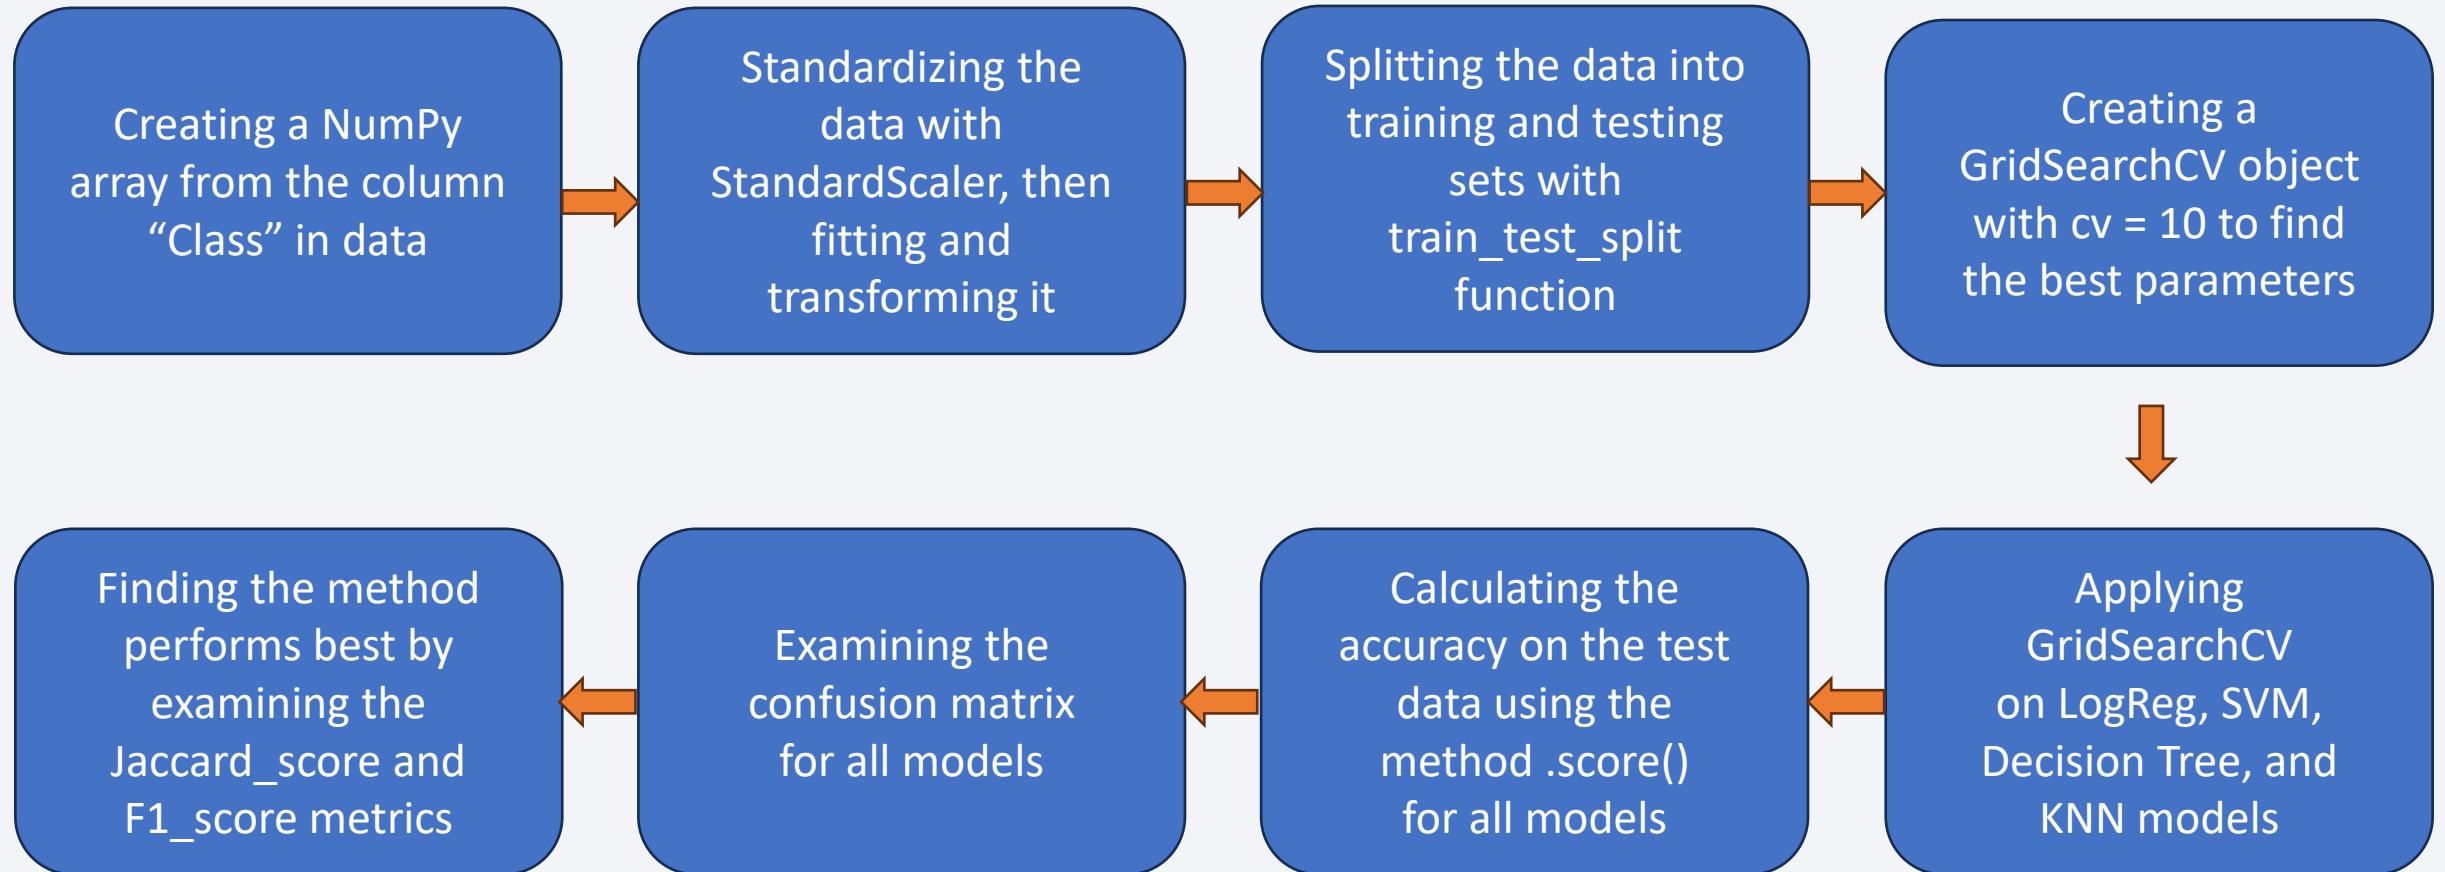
Creating a NumPy array from the column “Class” in data

Standardizing the data with StandardScaler, then fitting and transforming it

Splitting the data into training and testing sets with train_test_split function

Creating a GridSearchCV object with cv = 10 to find the best parameters

Applying GridSearchCV on LogReg, SVM, Decision Tree, and KNN models

Calculating the accuracy on the test data using the method .score() for all models

Examining the confusion matrix for all models

Finding the method performs best by examining the Jaccard_score and F1_score metrics